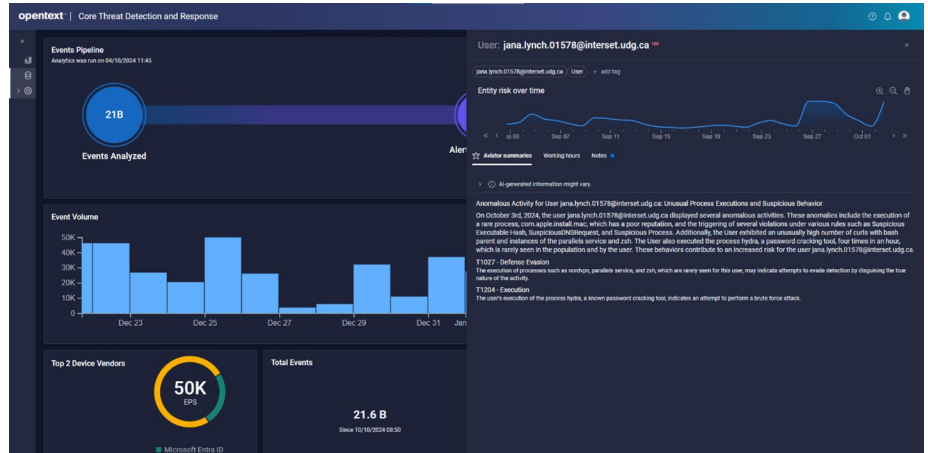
opentext | Core Threat Detection and Response

Events Pipeline
Analytics was run on 04/10/2024 11:45

21B
Events Analyzed

Aler

Event Volume
50K
40K
30K
20K
10K
0
Dec 23
Dec 25
Dec 27
Dec 29
Dec 31
Jan

Top 2 Device Vendors
50K
EPS
Microsoft Entra ID

Total Events
21.6 B
Since 10/10/2024 08:50

User: jana.lynch.01578@interset.udg.ca

jana.lynch.01578@interset.udg.ca
User
+ add tag

Entity risk over time
Sep 03
Sep 07
Sep 11
Sep 15
Sep 19
Sep 23
Sep 27
Oct 01

Aviator summaries
Working hours
Notes

AI-generated information might vary.

Anomalous Activity for User jana.lynch.01578@interset.udg.ca: Unusual Process Executions and Suspicious Behavior

On October 3rd, 2024, the user jana.lynch.01578@interset.udg.ca displayed several anomalous activities. These anomalies include the execution of a rare process, com.apple.install.mac, which has a poor reputation, and the triggering of several violations under various rules such as Suspicious Executable Hash, SuspiciousDNSRequest, and Suspicious Process. Additionally, the User exhibited an unusually high number of curls with bash parent and instances of the parallels service and zsh. The User also executed the process hydra, a password cracking tool, four times in an hour, which is rarely seen in the population and by the user. These behaviors contribute to an increased risk for the user jana.lynch.01578@interset.udg.ca.

T1027 - Defense Evasion
The execution of processes such as nordvpn, parallels service, and zsh, which are rarely seen for this user, may indicate attempts to evade detection by disguising the true nature of the activity.

T1204 - Execution
The user's execution of the process hydra, a known password cracking tool, indicates an attempt to perform a brute force attack.